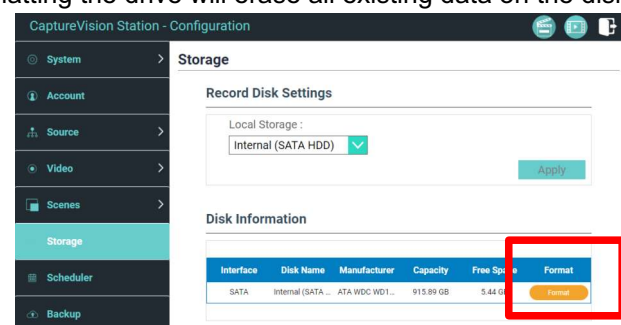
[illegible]atting the drive will erase all existing data on the dis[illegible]

CaptureVision Station - Configuration

System

Account

Source

Video

Scenes

Storage

Scheduler

Backup

Storage

Record Disk Settings

Local Storage :

Internal (SATA HDD)

Apply

Disk Information

| Interface | Disk Name | Manufacturer | Capacity | Free Space | Format |
|---|---|---|---|---|---|
| SATA | Internal (SATA ... | ATA WDC WD1... | 915.89 GB | 5.44 GB | Format |